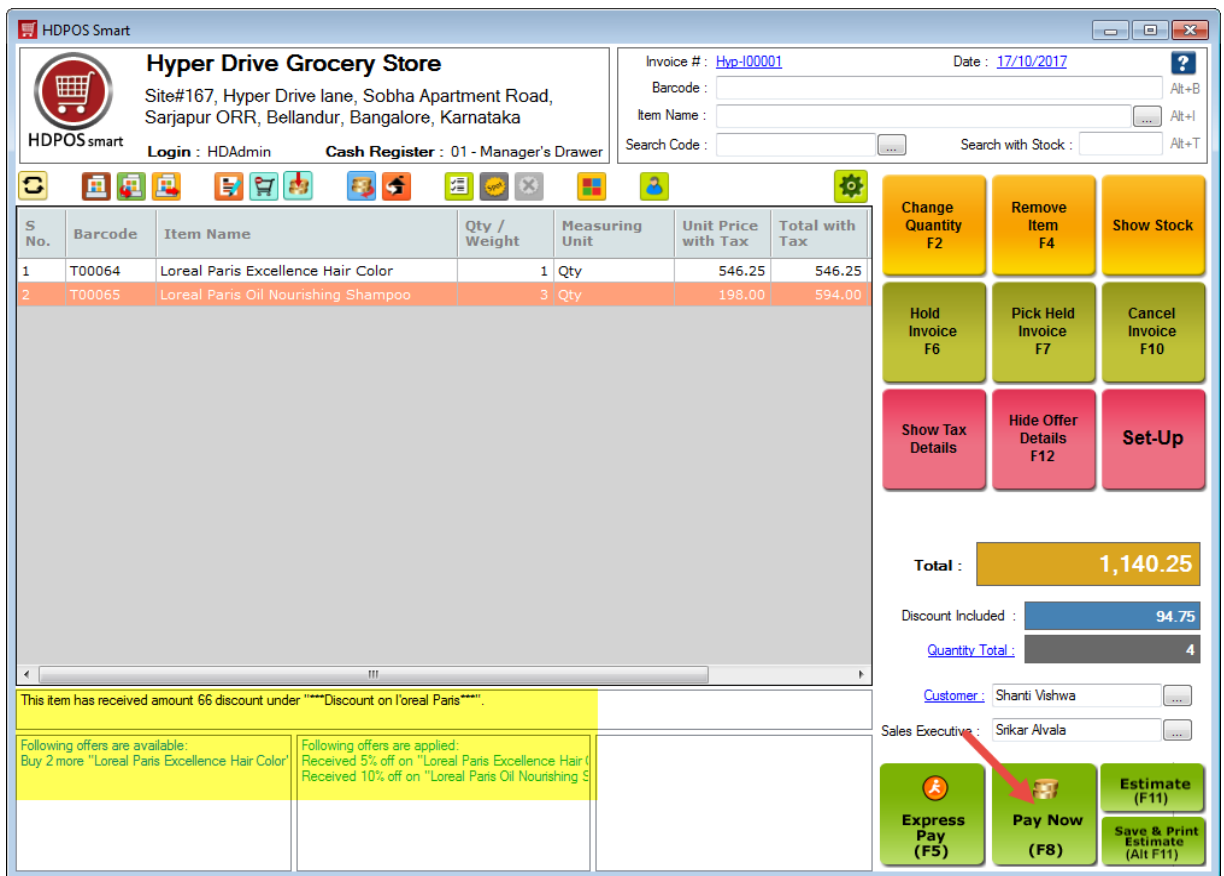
HDPOS Smart

HDPOS smart

Hyper Drive Grocery Store

Site#167, Hyper Drive lane, Sobha Apartment Road, Sarjapur ORR, Bellandur, Bangalore, Karnataka

Login : HDAdmin   Cash Register : 01 - Manager's Drawer

Invoice # : Hyp-I00001   Date : 17/10/2017

Barcode :   Alt+B

Item Name :   ...   Alt+I

Search Code :   ...   Search with Stock :   Alt+T

| S No. | Barcode | Item Name | Qty / Weight | Measuring Unit | Unit Price with Tax | Total with Tax |
|---|---|---|---|---|---|---|
| 1 | T00064 | Loreal Paris Excellence Hair Color | 1 | Qty | 546.25 | 546.25 |
| 2 | T00065 | Loreal Paris Oil Nourishing Shampoo | 3 | Qty | 198.00 | 594.00 |

This item has received amount 66 discount under "***Discount on l'oreal Paris***".

Following offers are available:
Buy 2 more "Loreal Paris Excellence Hair Color'

Following offers are applied:
Received 5% off on "Loreal Paris Excellence Hair (
Received 10% off on "Loreal Paris Oil Nourishing S

Change Quantity F2

Remove Item F4

Show Stock

Hold Invoice F6

Pick Held Invoice F7

Cancel Invoice F10

Show Tax Details

Hide Offer Details F12

Set-Up

Total : 1,140.25

Discount Included : 94.75

Quantity Total : 4

Customer : Shanti Vishwa

Sales Executive : Srikar Alvala

Express Pay (F5)

Pay Now (F8)

Estimate (F11)

Save & Print Estimate (Alt F11)